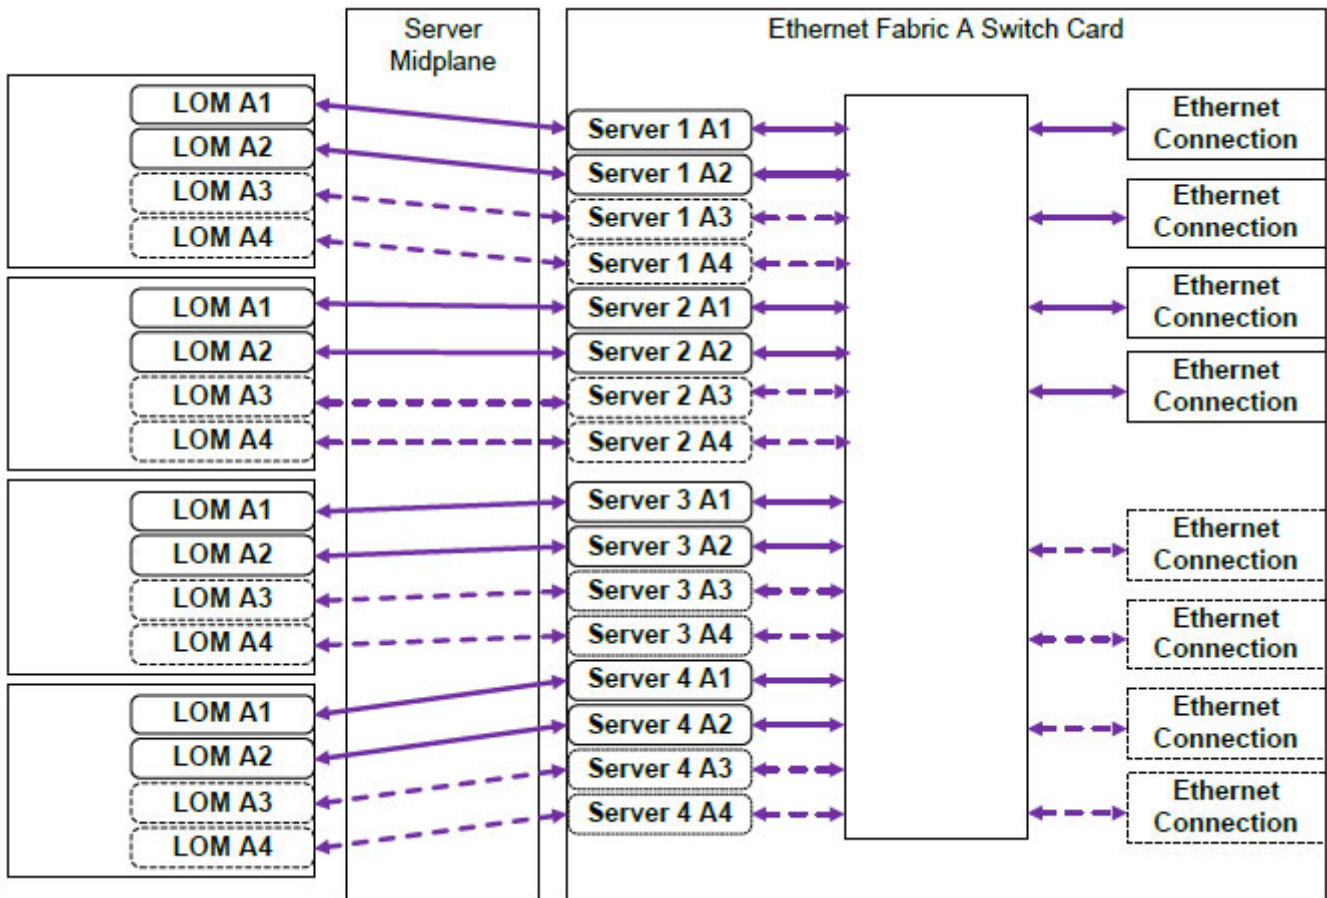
Server Midplane

Ethernet Fabric A Switch Card

LOM A1
LOM A2
LOM A3
LOM A4

LOM A1
LOM A2
LOM A3
LOM A4

LOM A1
LOM A2
LOM A3
LOM A4

LOM A1
LOM A2
LOM A3
LOM A4

Server 1 A1
Server 1 A2
Server 1 A3
Server 1 A4
Server 2 A1
Server 2 A2
Server 2 A3
Server 2 A4
Server 3 A1
Server 3 A2
Server 3 A3
Server 3 A4
Server 4 A1
Server 4 A2
Server 4 A3
Server 4 A4

Ethernet Connection
Ethernet Connection
Ethernet Connection
Ethernet Connection
Ethernet Connection
Ethernet Connection
Ethernet Connection
Ethernet Connection